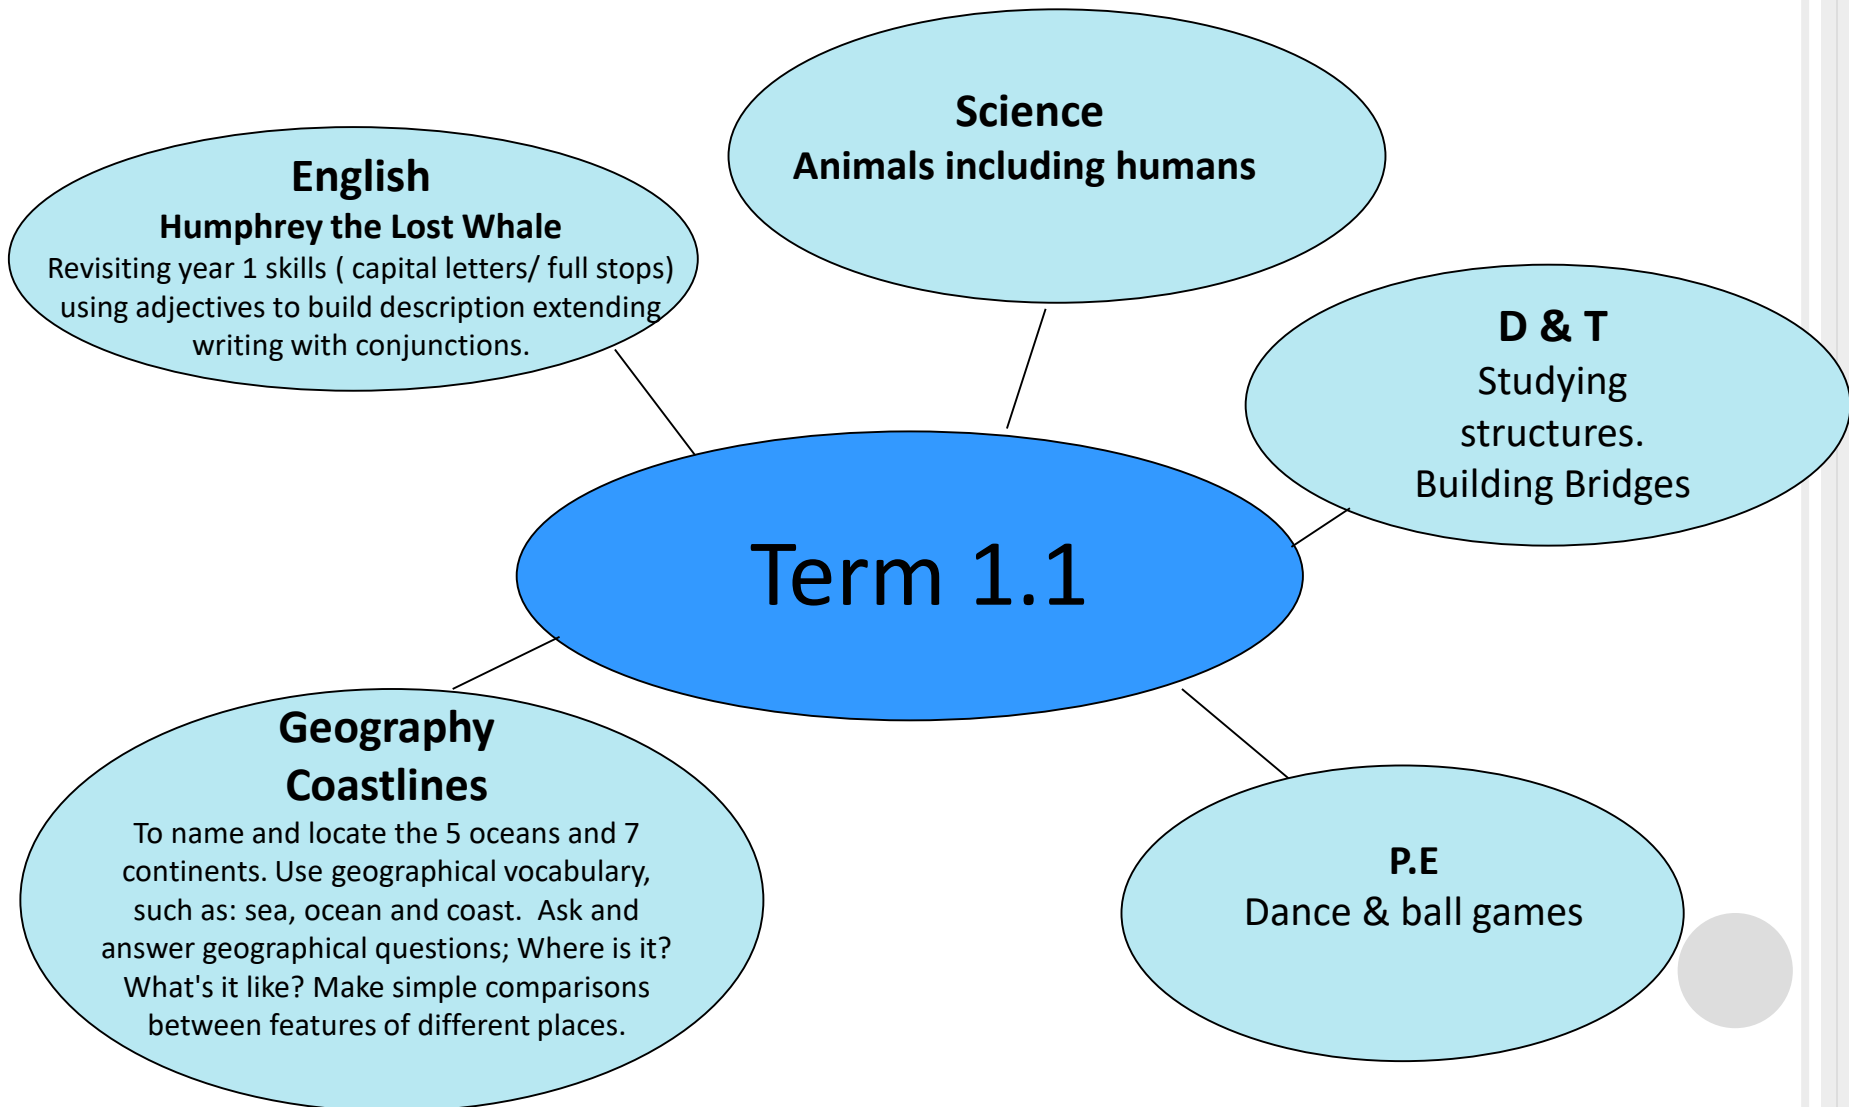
English
Humphrey the Lost Whale
Revisiting year 1 skills ( capital letters/ full stops) using adjectives to build description extending writing with conjunctions.

Science
Animals including humans

D & T
Studying structures.
Building Bridges

Term 1.1

Geography
Coastlines
To name and locate the 5 oceans and 7 continents. Use geographical vocabulary, such as: sea, ocean and coast. Ask and answer geographical questions; Where is it? What's it like? Make simple comparisons between features of different places.

P.E
Dance & ball games